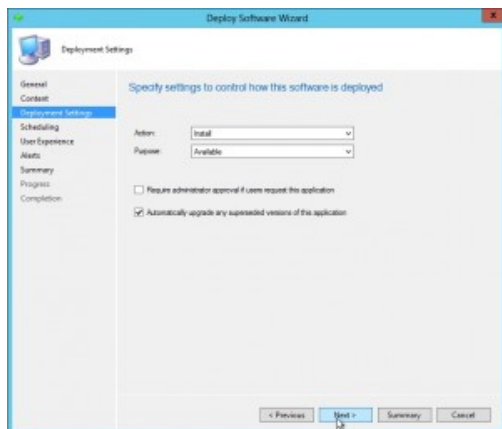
Deploy Software Wizard

Deployment Settings

General
Content
Deployment Settings
Scheduling
User Experience
Alerts
Summary
Progress
Completion

Specify settings to control how this software is deployed

Action: Install
Purpose: Available

Require administrator approval if users request this application

Automatically upgrade any superseded versions of this application

< Previous
Next >
Summary
Cancel